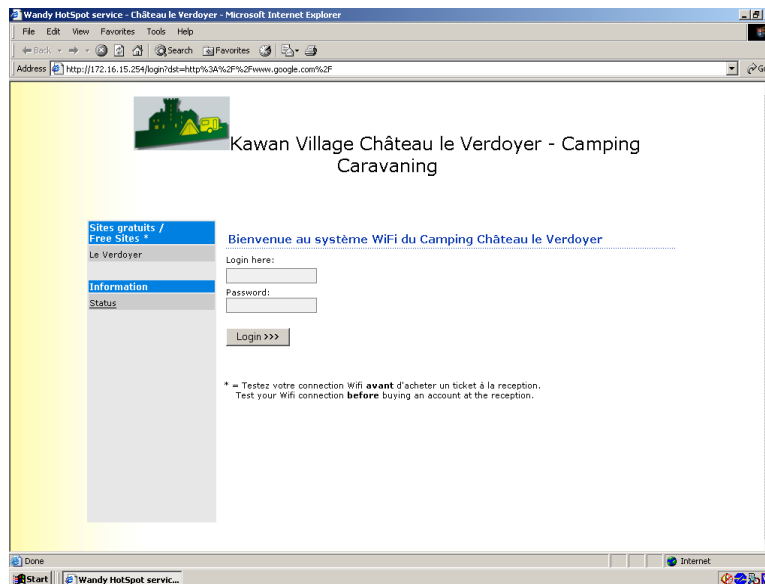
Wandy HotSpot service - Château le Verdoyer - Microsoft Internet Explorer

File Edit View Favorites Tools Help

Back Search Favorites

Address http://172.16.15.254/login?dst=http%3A%2F%2Fwww.google.com%2F

Kawan Village Château le Verdoyer - Camping Caravaning

Sites gratuits / Free Sites *

Le Verdoyer

Information

Status

Bienvenue au système WiFi du Camping Château le Verdoyer

Login here:

Password:

Login >>>

* = Testez votre connection Wifi **avant** d'acheter un ticket à la reception.
Test your Wifi connection **before** buying an account at the reception.

Done

Internet

Start

Wandy HotSpot servic...